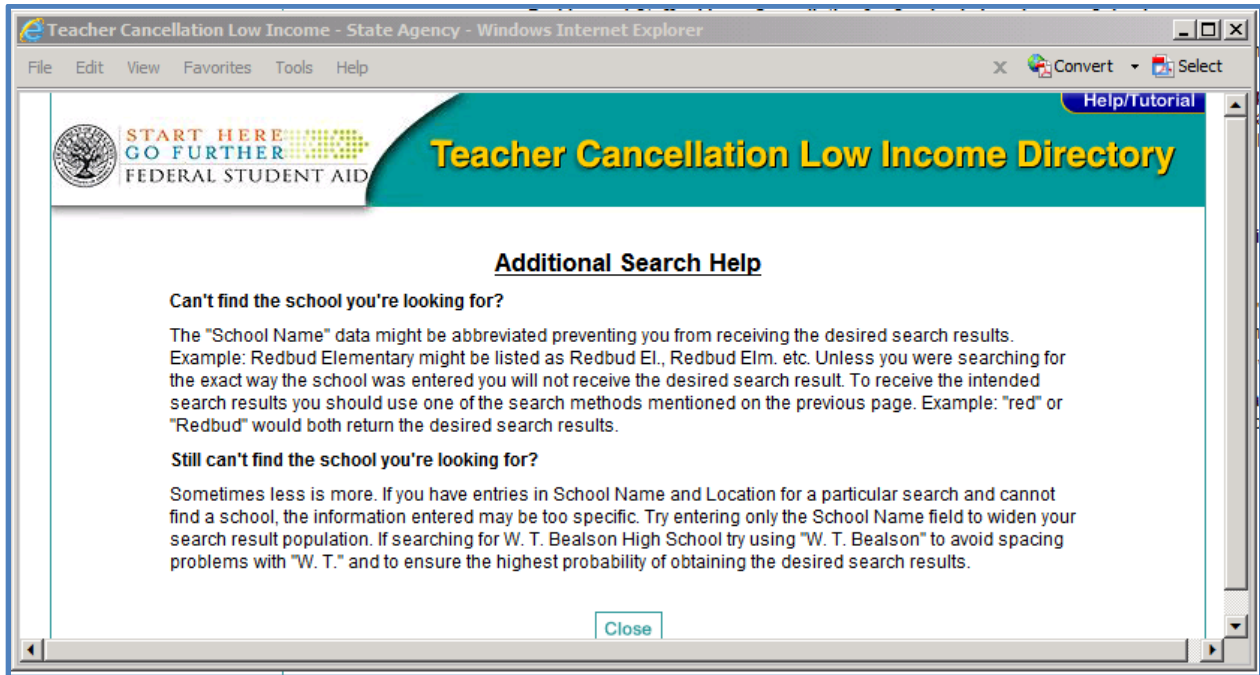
Teacher Cancellation Low Income - State Agency - Windows Internet Explorer

File Edit View Favorites Tools Help

Convert Select

Help/Tutorial

START HERE GO FURTHER FEDERAL STUDENT AID

Teacher Cancellation Low Income Directory

Additional Search Help

Can't find the school you're looking for?

The "School Name" data might be abbreviated preventing you from receiving the desired search results. Example: Redbud Elementary might be listed as Redbud El., Redbud Elm. etc. Unless you were searching for the exact way the school was entered you will not receive the desired search result. To receive the intended search results you should use one of the search methods mentioned on the previous page. Example: "red" or "Redbud" would both return the desired search results.

Still can't find the school you're looking for?

Sometimes less is more. If you have entries in School Name and Location for a particular search and cannot find a school, the information entered may be too specific. Try entering only the School Name field to widen your search result population. If searching for W. T. Bealson High School try using "W. T. Bealson" to avoid spacing problems with "W. T." and to ensure the highest probability of obtaining the desired search results.

Close